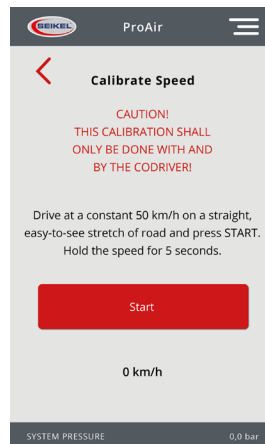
SEIKEL

ProAir

Calibrate Speed

CAUTION!
THIS CALIBRATION SHALL ONLY BE DONE WITH AND BY THE CODRIVER!

Drive at a constant 50 km/h on a straight, easy-to-see stretch of road and press START. Hold the speed for 5 seconds.

Start

0 km/h

SYSTEM PRESSURE

0,0 bar